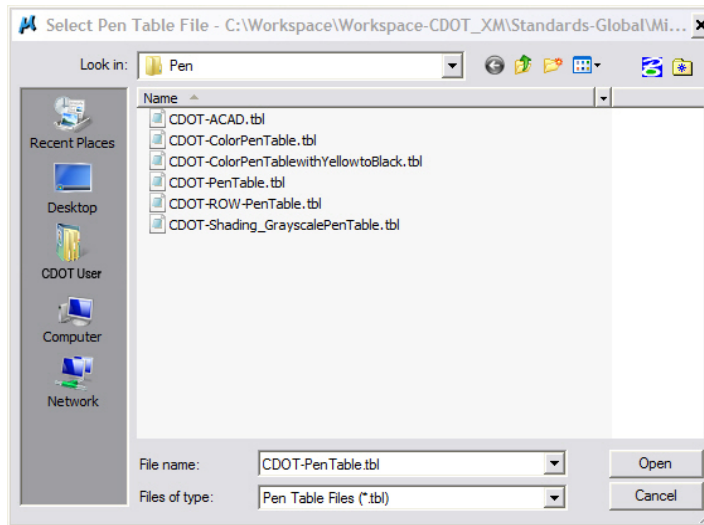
Select Pen Table File - C:\Workspace\Workspace-CDOT_XM\Standards-Global\Mi...

Look in: Pen

Recent Places
Desktop
CDOT User
Computer
Network

Name

CDOT-ACAD.tbl
CDOT-ColorPenTable.tbl
CDOT-ColorPenTablewithYellowtoBlack.tbl
CDOT-PenTable.tbl
CDOT-ROW-PenTable.tbl
CDOT-Shading_GrayscalePenTable.tbl

File name: CDOT-PenTable.tbl
Files of type: Pen Table Files (*.tbl)

Open
Cancel